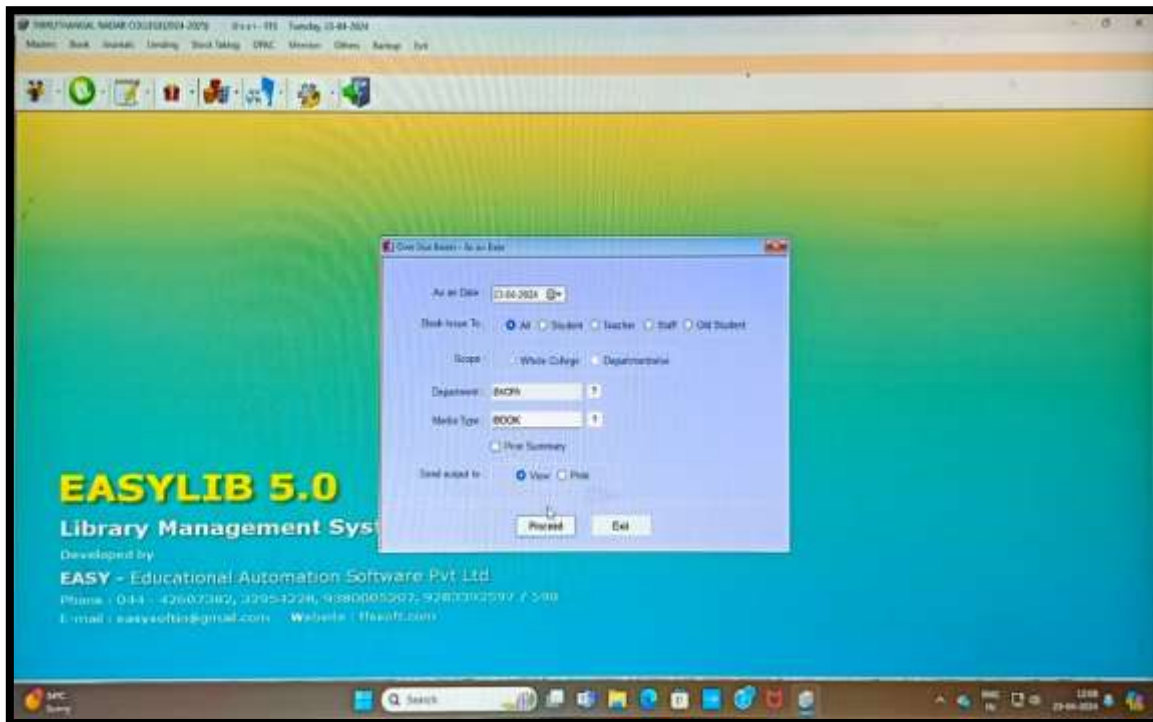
THIRUTHANGAL NADAR COLLEGE(2024-2025) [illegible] Tuesday, 23-04-2024

Masters Book Journals Lending Stock Taking OPAC Member Others Backup Exit

Over Due Books - As on Date

As on Date 23-04-2024

Book Issue To: All Student Teacher Staff Old Student

Scope: Whole College Departmentwise

Department: BAOPA ?

Media Type: BOOK ?

Print Summary

Send output to: View Print

Proceed Exit

EASYLIB 5.0

Library Management Syst

Developed by

EASY - Educational Automation Software Pvt Ltd

Phone : 044 - 42607382, 32954226, 9380005207, 9283392597 / 598

E-mail : easysoftin@gmail.com Website : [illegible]

Search